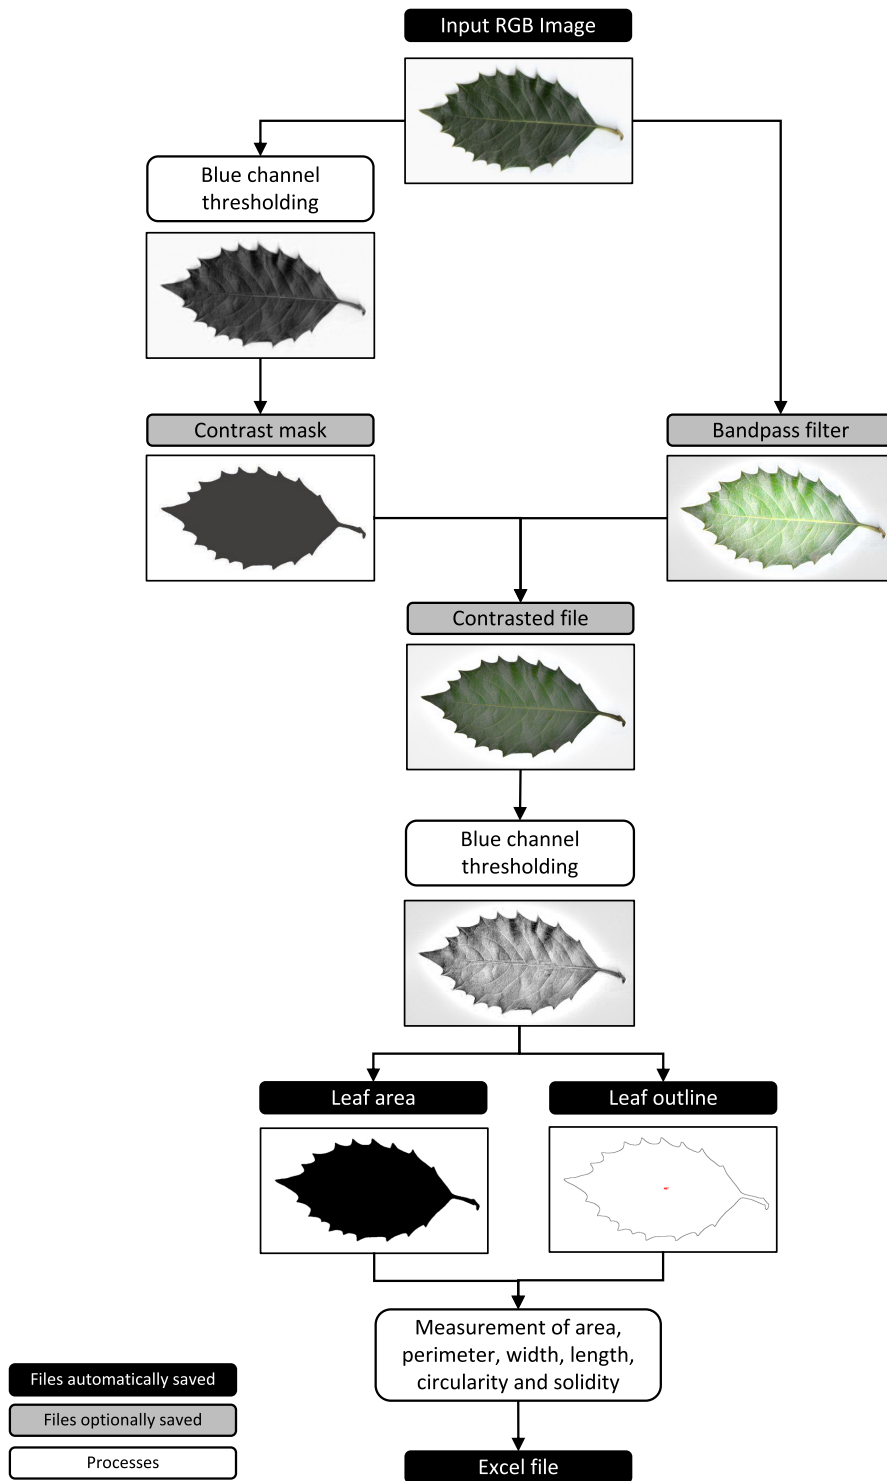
Input RGB Image

Blue channel thresholding

Contrast mask

Bandpass filter

Contrasted file

Blue channel thresholding

Leaf area

Leaf outline

Measurement of area, perimeter, width, length, circularity and solidity

Excel file

Files automatically saved

Files optionally saved

Processes